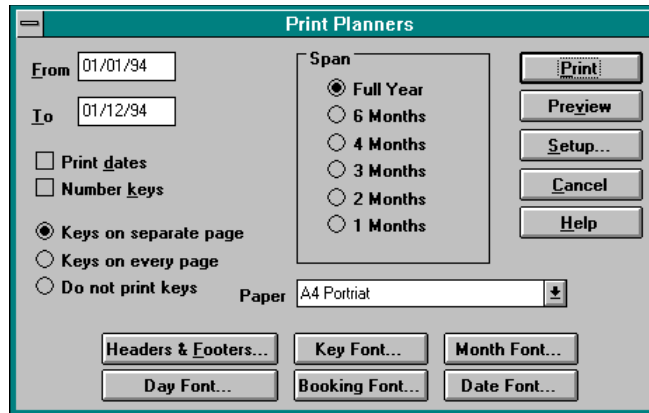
Print Planners

From 01/01/94

To 01/12/94

Print dates
Number keys

Keys on separate page
Keys on every page
Do not print keys

Span
Full Year
6 Months
4 Months
3 Months
2 Months
1 Months

Print
Preview
Setup...
Cancel
Help

Paper A4 Portriat

Headers & Footers...
Key Font...
Month Font...
Day Font...
Booking Font...
Date Font...